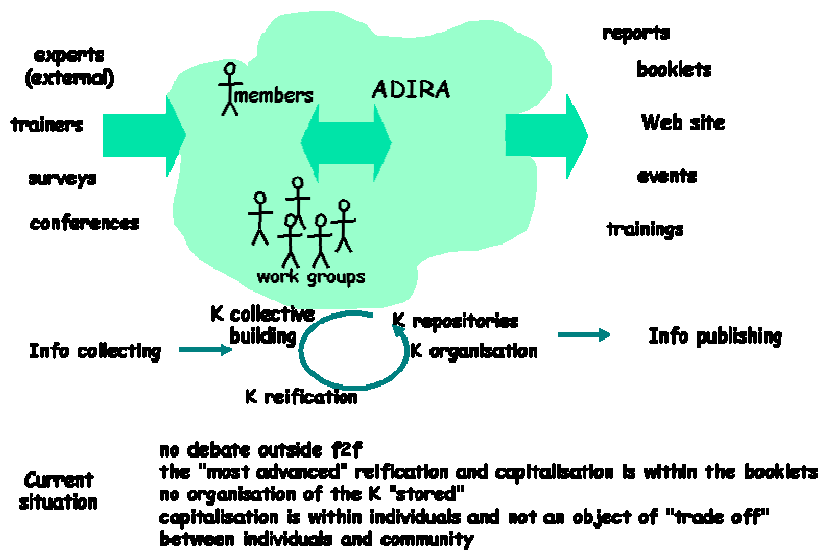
experts (external)

trainers

surveys

conferences

members

ADIRA

work groups

reports

booklets

Web site

events

trainings

Info collecting

K collective building

K repositories

K organisation

K reification

Info publishing

Current situation

no debate outside f2f
the "most advanced" reification and capitalisation is within the booklets
no organisation of the K "stored"
capitalisation is within individuals and not an object of "trade off" between individuals and community